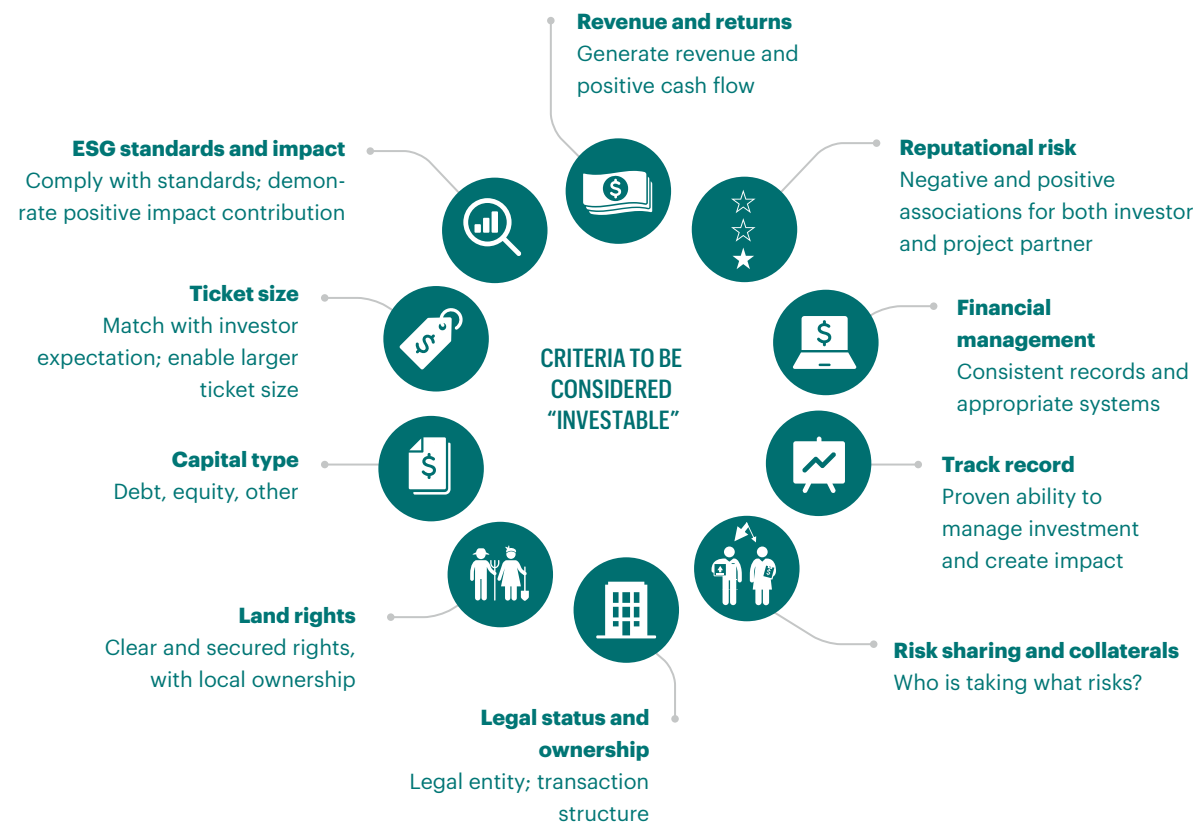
Revenue and returns
Generate revenue and positive cash flow

ESG standards and impact
Comply with standards; demonstrate positive impact contribution

Reputational risk
Negative and positive associations for both investor and project partner

Ticket size
Match with investor expectation; enable larger ticket size

CRITERIA TO BE CONSIDERED "INVESTABLE"

Financial management
Consistent records and appropriate systems

Capital type
Debt, equity, other

Track record
Proven ability to manage investment and create impact

Land rights
Clear and secured rights, with local ownership

Risk sharing and collaterals
Who is taking what risks?

Legal status and ownership
Legal entity; transaction structure